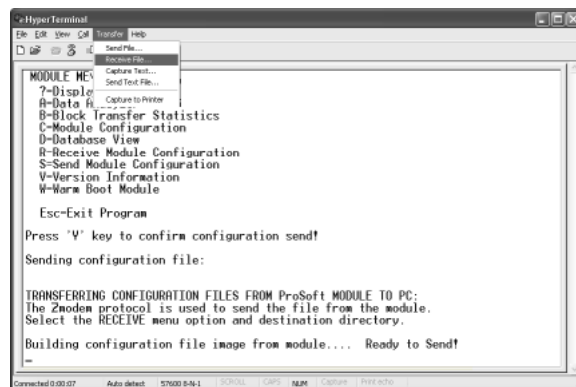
e HyperTerminal

File Edit View Call Transfer Help

Send File...
Receive File...
Capture Text...
Send Text File...
Capture to Printer

MODULE ME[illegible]
?-Displa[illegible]
A-Data A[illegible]
B-Block Transfer Statistics
C-Module Configuration
D-Database View
R-Receive Module Configuration
S-Send Module Configuration
V-Version Information
W-Warm Boot Module

Esc-Exit Program

Press 'Y' key to confirm configuration send!

Sending configuration file:

TRANSFERRING CONFIGURATION FILES FROM ProSoft MODULE TO PC:
The Zmodem protocol is used to send the file from the module.
Select the RECEIVE menu option and destination directory.

Building configuration file image from module.... Ready to Send!
_

Connected 0:00:07 Auto detect 57600 8-N-1 SCROLL CAPS NUM Capture Print echo